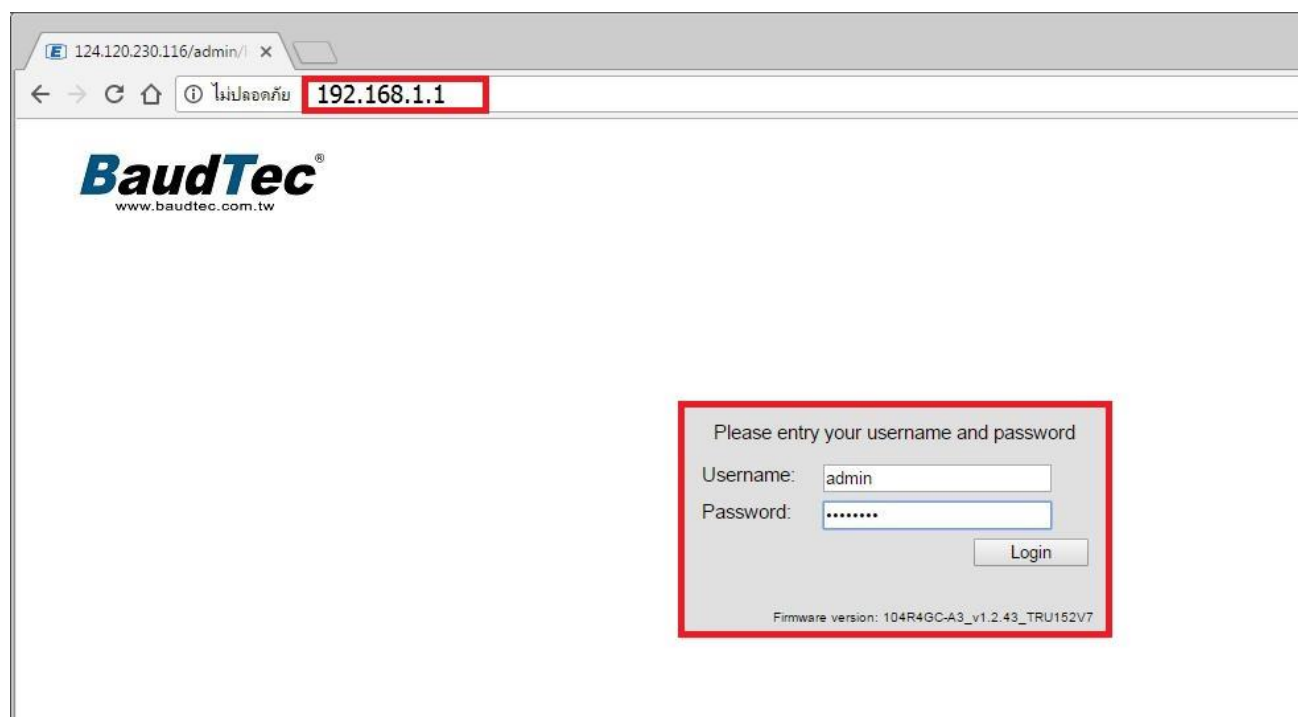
124.120.230.116/admin/l ×

ⓘ ไม่ปลอดภัย 192.168.1.1

BaudTec®
www.baudtec.com.tw

Please entry your username and password

Username: admin

Password: ••••••••

Login

Firmware version: 104R4GC-A3_v1.2.43_TRU152V7